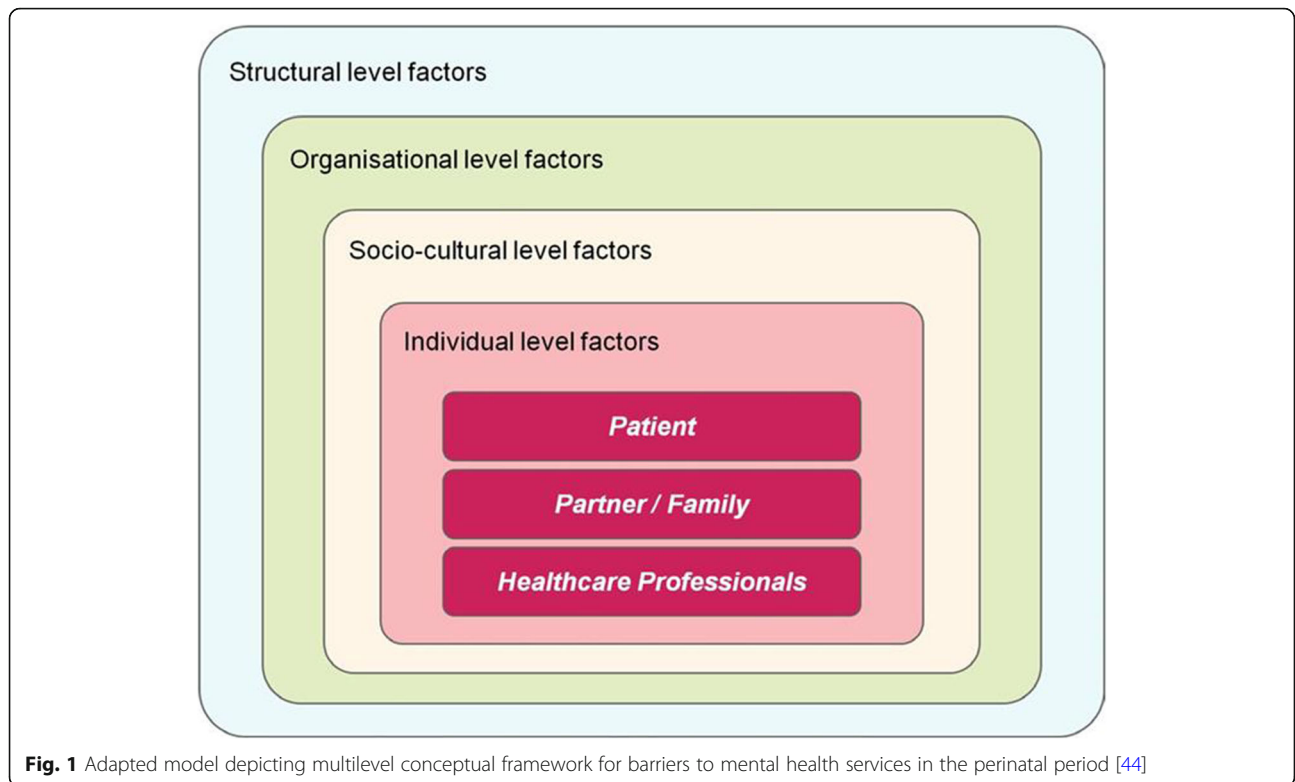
Structural level factors

Organisational level factors

Socio-cultural level factors

Individual level factors

Patient

Partner / Family

Healthcare Professionals

Fig. 1 Adapted model depicting multilevel conceptual framework for barriers to mental health services in the perinatal period [44]